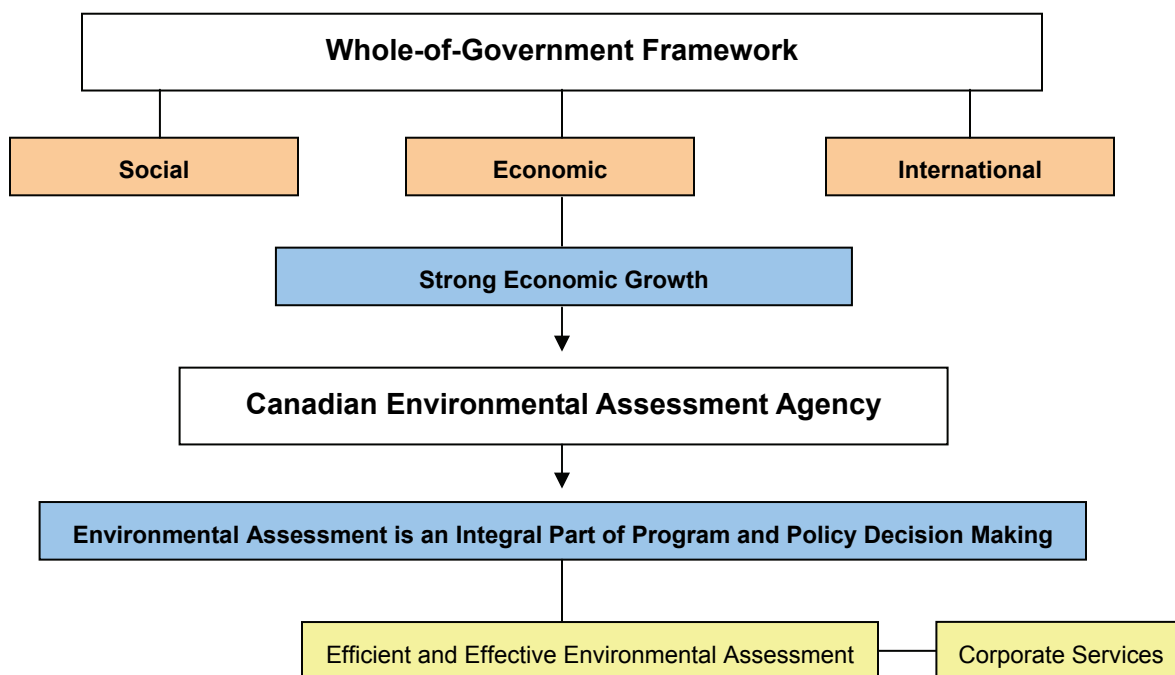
Whole-of-Government Framework

Social

Economic

International

Strong Economic Growth

Canadian Environmental Assessment Agency

Environmental Assessment is an Integral Part of Program and Policy Decision Making

Efficient and Effective Environmental Assessment

Corporate Services